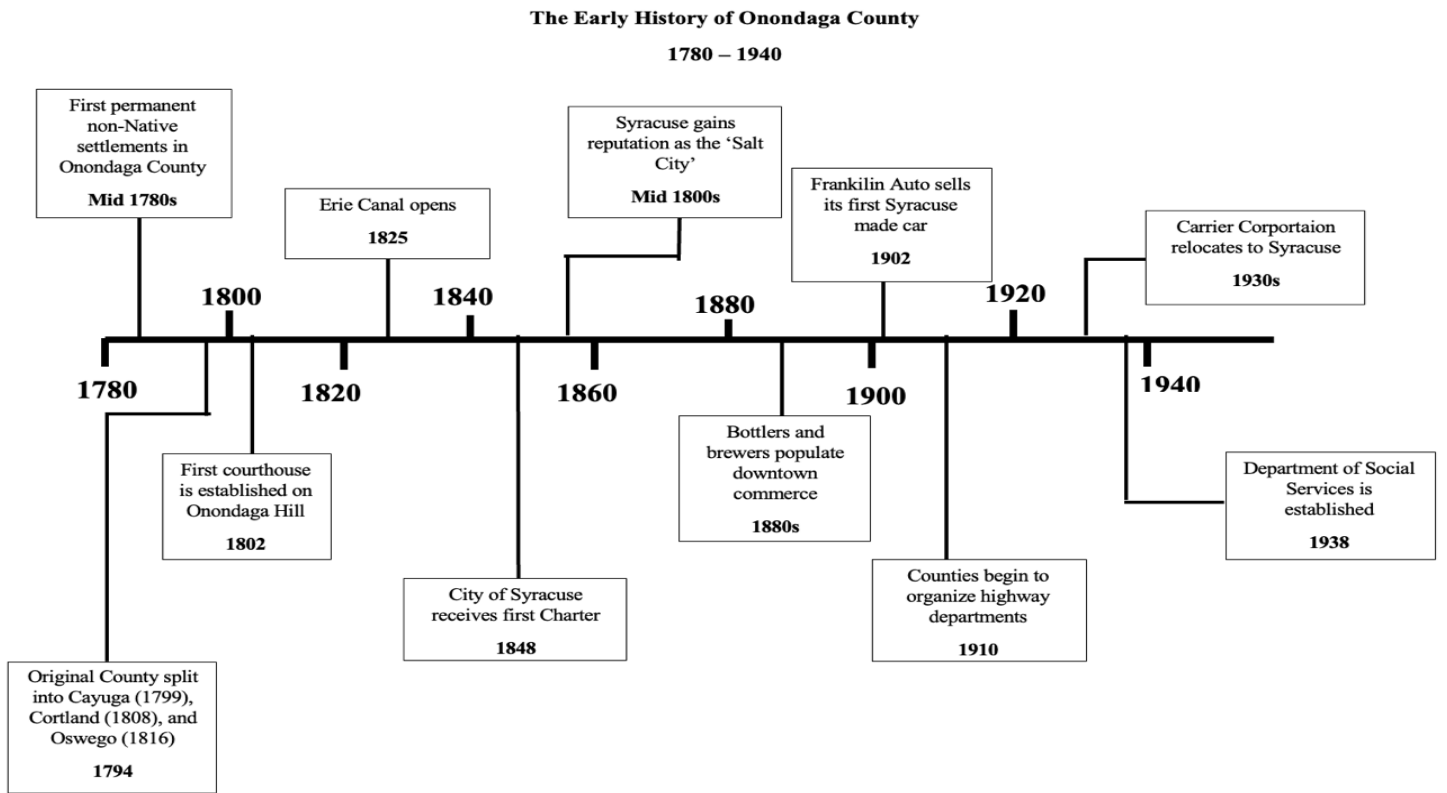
The Early History of Onondaga County

1780 – 1940

First permanent non-Native settlements in Onondaga County

Mid 1780s

Erie Canal opens

1825

Syracuse gains reputation as the 'Salt City'

Mid 1800s

Frankilin Auto sells its first Syracuse made car

1902

Carrier Corportaion relocates to Syracuse

1930s

1800

1840

1880

1920

1780

1820

1860

1900

1940

First courthouse is established on Onondaga Hill

1802

Bottlers and brewers populate downtown commerce

1880s

Department of Social Services is established

1938

City of Syracuse receives first Charter

1848

Counties begin to organize highway departments

1910

Original County split into Cayuga (1799), Cortland (1808), and Oswego (1816)

1794